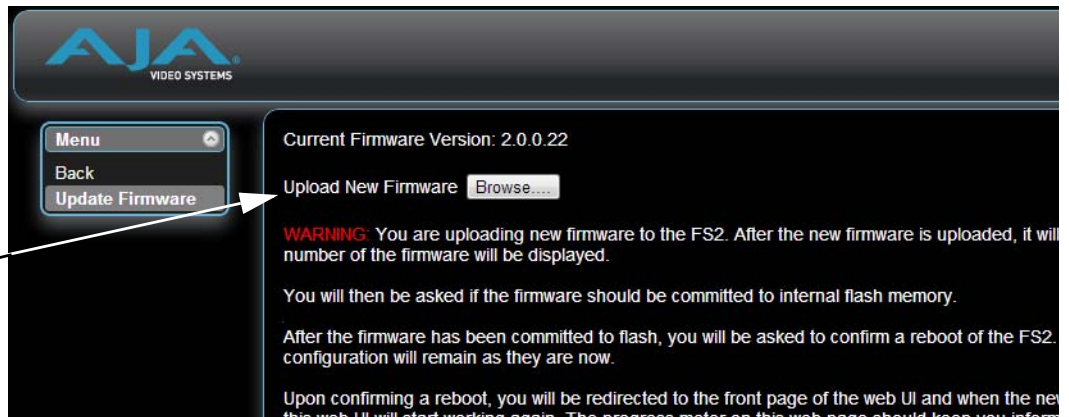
AJA
VIDEO SYSTEMS

Menu
Back
Update Firmware

Current Firmware Version: 2.0.0.22

Upload New Firmware Browse....

WARNING: You are uploading new firmware to the FS2. After the new firmware is uploaded, it will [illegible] number of the firmware will be displayed.

You will then be asked if the firmware should be committed to internal flash memory.

After the firmware has been committed to flash, you will be asked to confirm a reboot of the FS2. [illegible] configuration will remain as they are now.

Upon confirming a reboot, you will be redirected to the front page of the web UI and when the new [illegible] this web UI will start working again. The progress meter on this web page should keep you inform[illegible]